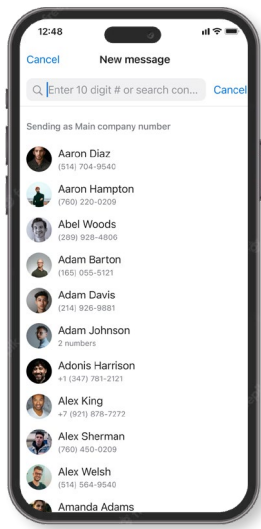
12:48

Cancel New message

Enter 10 digit # or search con... Cancel

Sending as Main company number

Aaron Diaz
(514) 704-9540

Aaron Hampton
(760) 220-0209

Abel Woods
(289) 928-4806

Adam Barton
(165) 055-5121

Adam Davis
(214) 926-9881

Adam Johnson
2 numbers

Adonis Harrison
+1 (347) 781-2121

Alex King
+7 (921) 878-7272

Alex Sherman
(760) 450-0209

Alex Welsh
(514) 564-9540

Amanda Adams